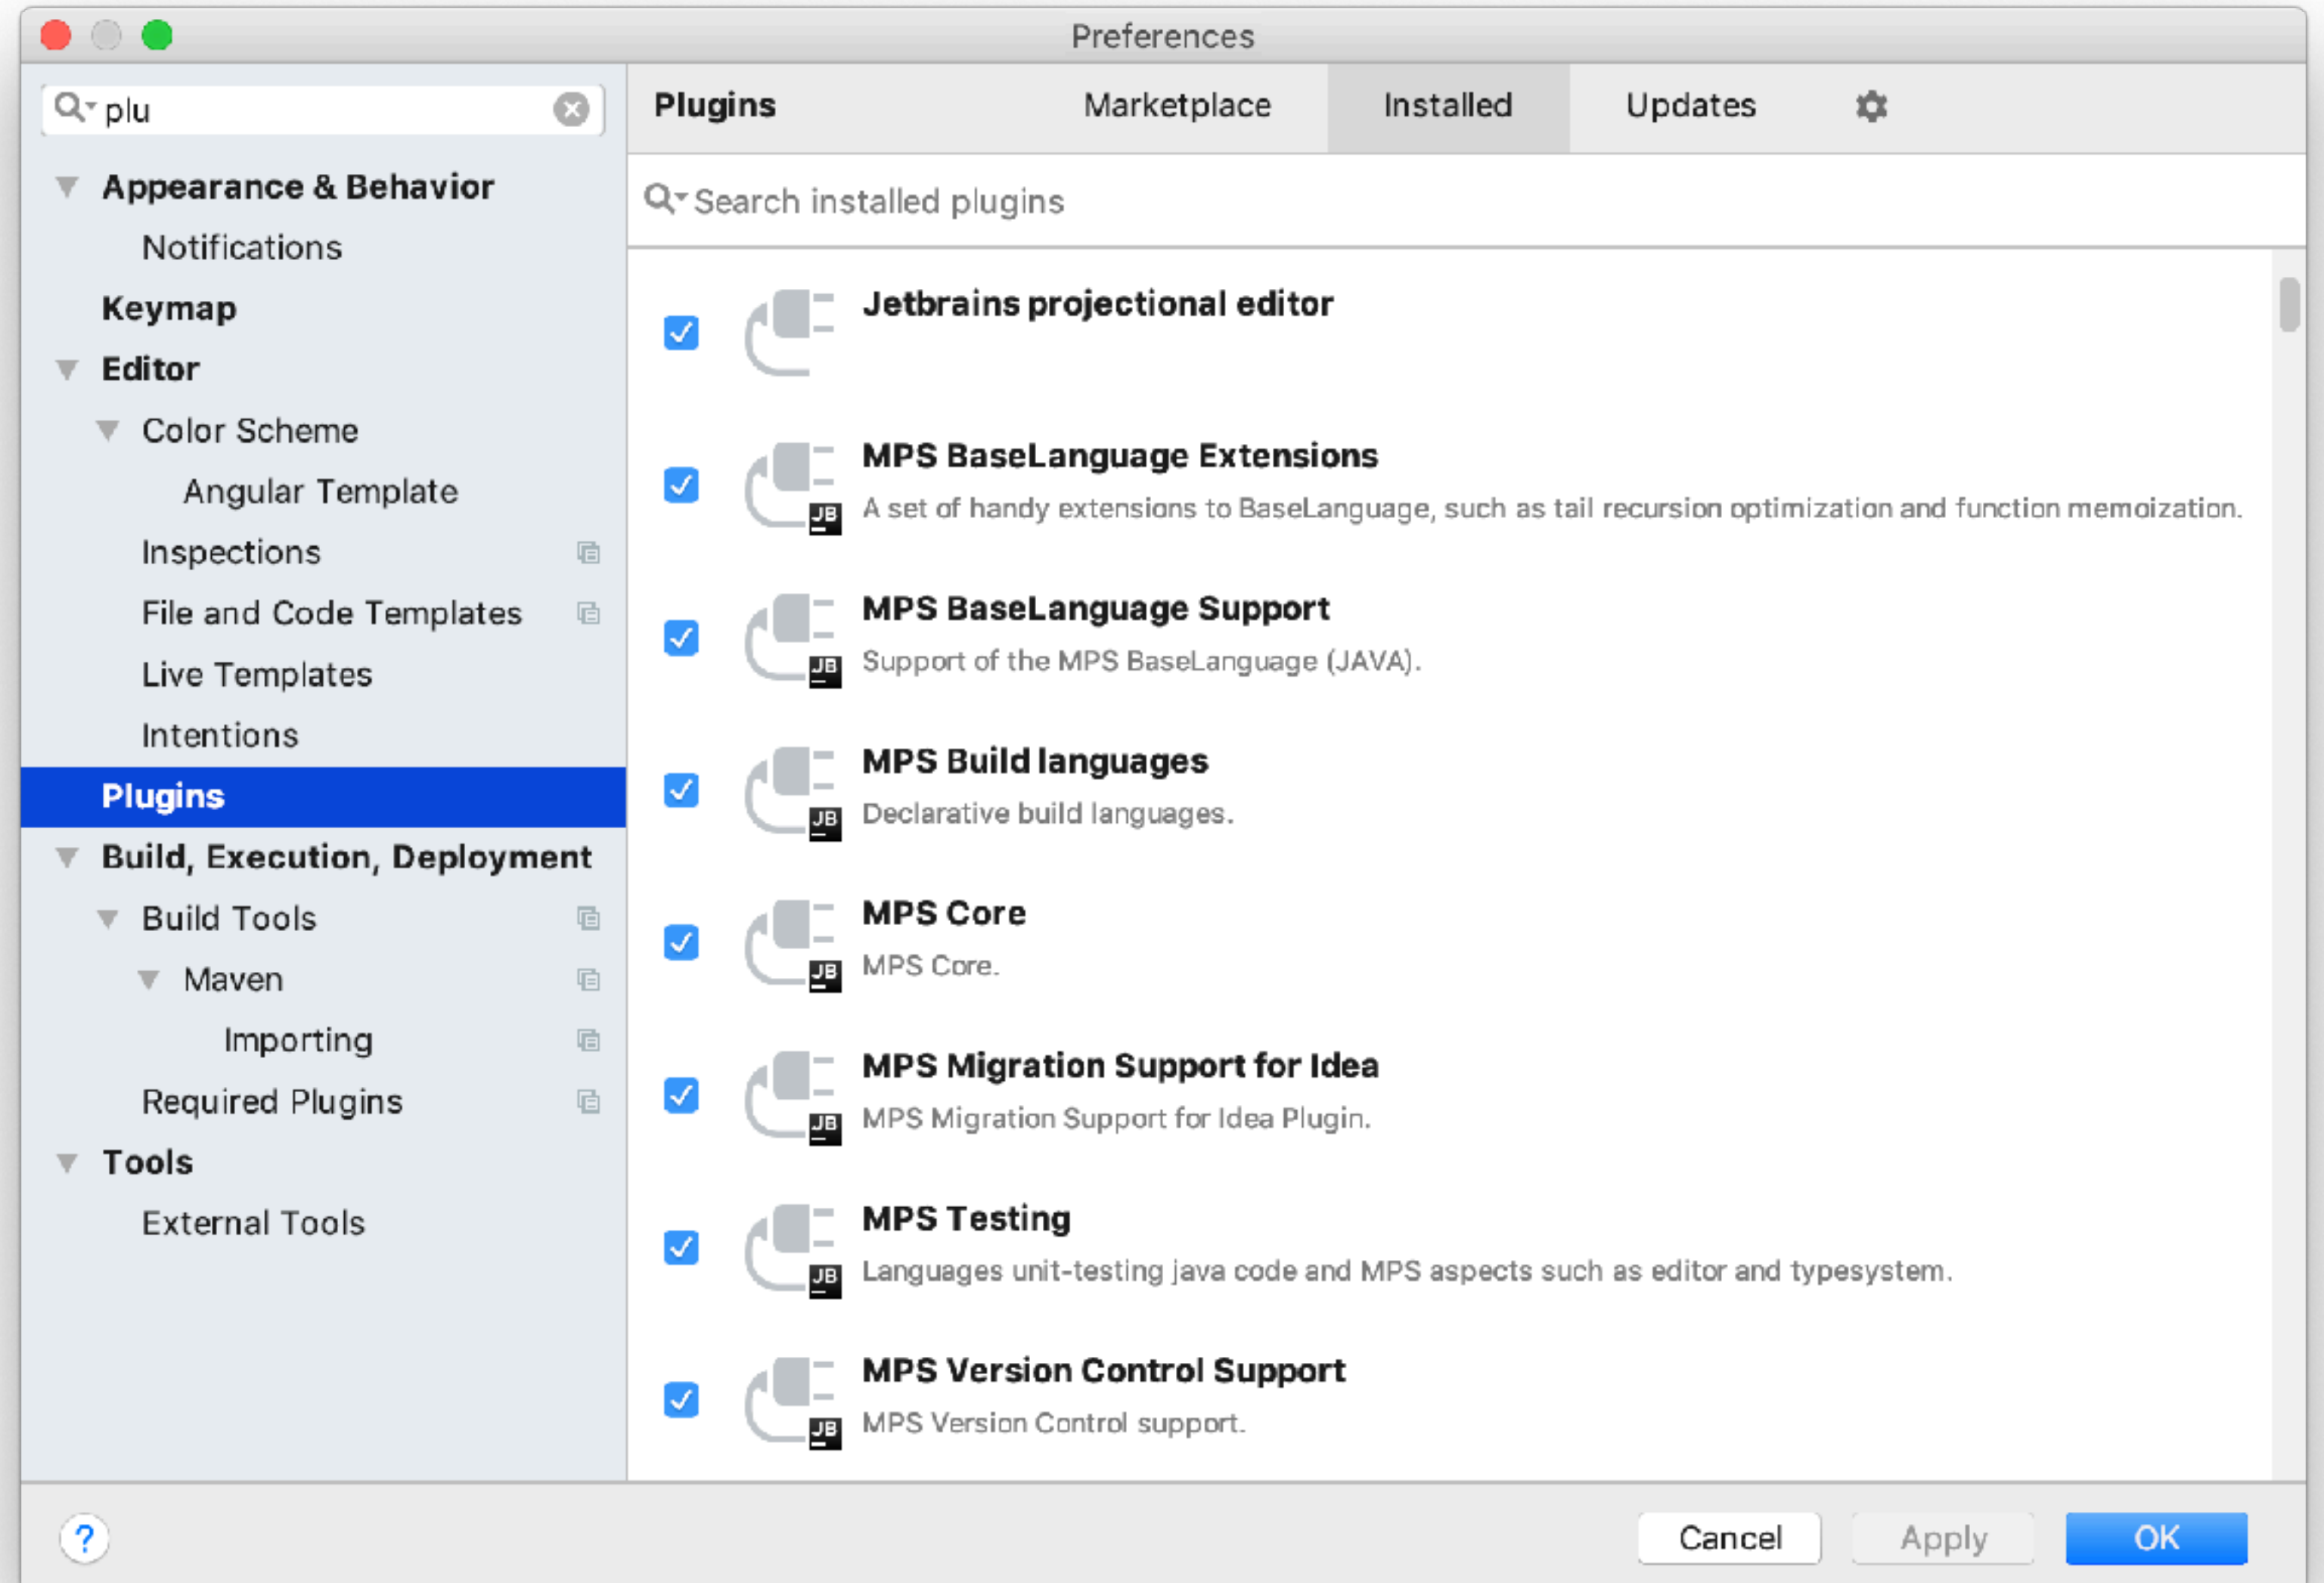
Preferences

plu

Appearance & Behavior
Notifications
Keymap
Editor
Color Scheme
Angular Template
Inspections
File and Code Templates
Live Templates
Intentions
Plugins
Build, Execution, Deployment
Build Tools
Maven
Importing
Required Plugins
Tools
External Tools

Plugins Marketplace Installed Updates

Search installed plugins

Jetbrains projectional editor

MPS BaseLanguage Extensions
A set of handy extensions to BaseLanguage, such as tail recursion optimization and function memoization.

MPS BaseLanguage Support
Support of the MPS BaseLanguage (JAVA).

MPS Build languages
Declarative build languages.

MPS Core
MPS Core.

MPS Migration Support for Idea
MPS Migration Support for Idea Plugin.

MPS Testing
Languages unit-testing java code and MPS aspects such as editor and typesystem.

MPS Version Control Support
MPS Version Control support.

JB

?

Cancel Apply OK